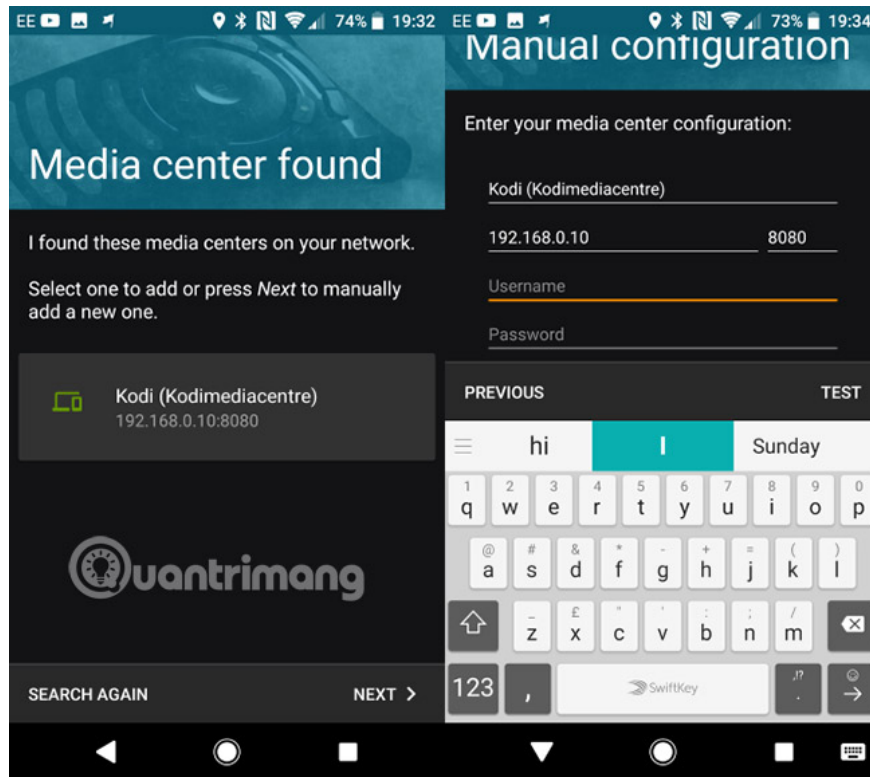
EE 74% 19:32

Media center found

I found these media centers on your network.

Select one to add or press *Next* to manually add a new one.

Kodi (Kodimediacentre)
192.168.0.10:8080

Quantrimang

SEARCH AGAIN

NEXT >

EE 73% 19:34

Manual configuration

Enter your media center configuration:

Kodi (Kodimediacentre)

192.168.0.10

8080

Username

Password

PREVIOUS

TEST

hi

I

Sunday

1 q 2 w 3 e 4 r 5 t 6 y 7 u 8 i 9 o 0 p

@ a # s & d * f - g + h = j ( k ) l

_ z £ x " c ' v : b ; n / m

123

,

SwiftKey

.!?